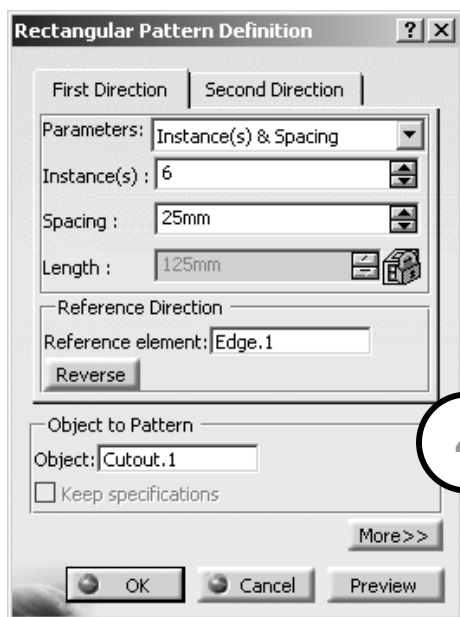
Rectangular Pattern Definition ? X

First Direction | Second Direction

Parameters: Instance(s) & Spacing
Instance(s) : 6
Spacing : 25mm
Length : 125mm

Reference Direction
Reference element: Edge.1
Reverse

Object to Pattern
Object: Cutout.1
Keep specifications

More>>

OK Cancel Preview